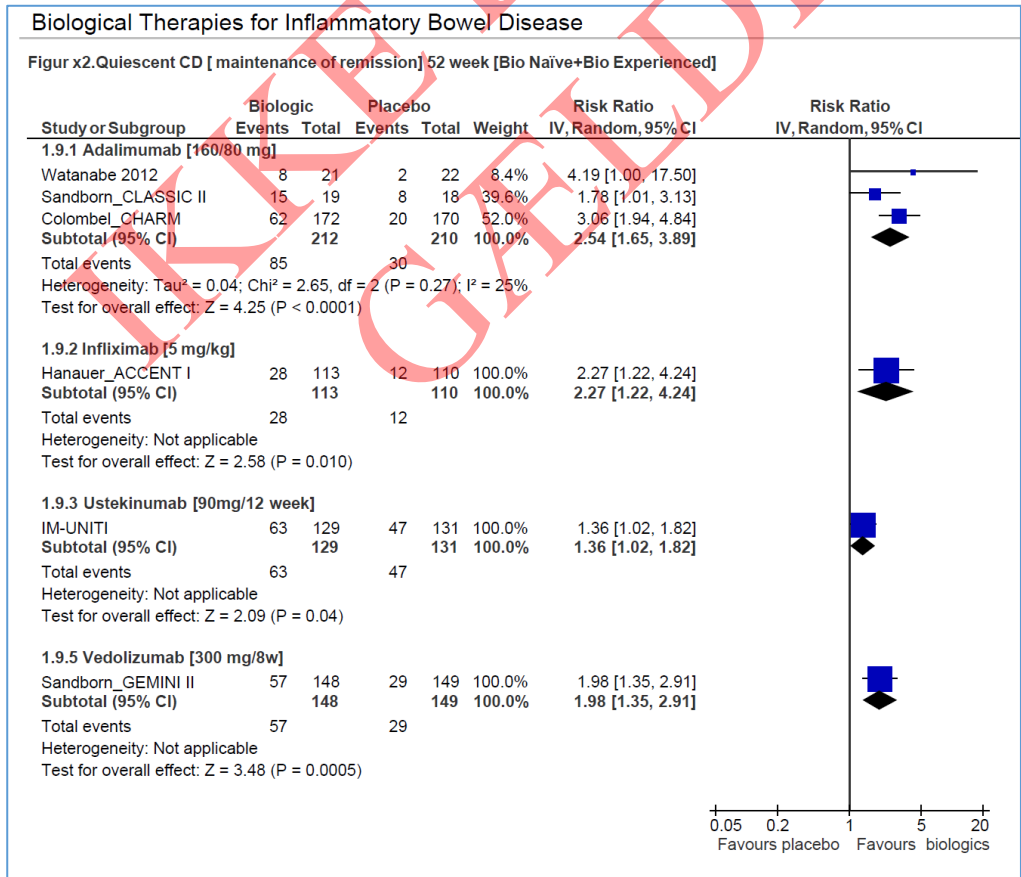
Biological Therapies for Inflammatory Bowel Disease

Figur x2.Quiescent CD [ maintenance of remission] 52 week [Bio Naïve+Bio Experienced]

| Study or Subgroup | Biologic Events | Biologic Total | Placebo Events | Placebo Total | Weight | Risk Ratio IV, Random, 95% CI |
|---|---|---|---|---|---|---|
| **1.9.1 Adalimumab [160/80 mg]** | | | | | | |
| Watanabe 2012 | 8 | 21 | 2 | 22 | 8.4% | 4.19 [1.00, 17.50] |
| Sandborn_CLASSIC II | 15 | 19 | 8 | 18 | 39.6% | 1.78 [1.01, 3.13] |
| Colombel_CHARM | 62 | 172 | 20 | 170 | 52.0% | 3.06 [1.94, 4.84] |
| **Subtotal (95% CI)** | | **212** | | **210** | **100.0%** | **2.54 [1.65, 3.89]** |
| Total events | 85 | | 30 | | | |
| Heterogeneity: Tau² = 0.04; Chi² = 2.65, df = 2 (P = 0.27); I² = 25% | | | | | | |
| Test for overall effect: Z = 4.25 (P < 0.0001) | | | | | | |
| **1.9.2 Infliximab [5 mg/kg]** | | | | | | |
| Hanauer_ACCENT I | 28 | 113 | 12 | 110 | 100.0% | 2.27 [1.22, 4.24] |
| **Subtotal (95% CI)** | | **113** | | **110** | **100.0%** | **2.27 [1.22, 4.24]** |
| Total events | 28 | | 12 | | | |
| Heterogeneity: Not applicable | | | | | | |
| Test for overall effect: Z = 2.58 (P = 0.010) | | | | | | |
| **1.9.3 Ustekinumab [90mg/12 week]** | | | | | | |
| IM-UNITI | 63 | 129 | 47 | 131 | 100.0% | 1.36 [1.02, 1.82] |
| **Subtotal (95% CI)** | | **129** | | **131** | **100.0%** | **1.36 [1.02, 1.82]** |
| Total events | 63 | | 47 | | | |
| Heterogeneity: Not applicable | | | | | | |
| Test for overall effect: Z = 2.09 (P = 0.04) | | | | | | |
| **1.9.5 Vedolizumab [300 mg/8w]** | | | | | | |
| Sandborn_GEMINI II | 57 | 148 | 29 | 149 | 100.0% | 1.98 [1.35, 2.91] |
| **Subtotal (95% CI)** | | **148** | | **149** | **100.0%** | **1.98 [1.35, 2.91]** |
| Total events | 57 | | 29 | | | |
| Heterogeneity: Not applicable | | | | | | |
| Test for overall effect: Z = 3.48 (P = 0.0005) | | | | | | |

Risk Ratio
IV, Random, 95% CI

0.05 0.2 1 5 20
Favours placebo Favours biologics

IKKE GÆLDENDE